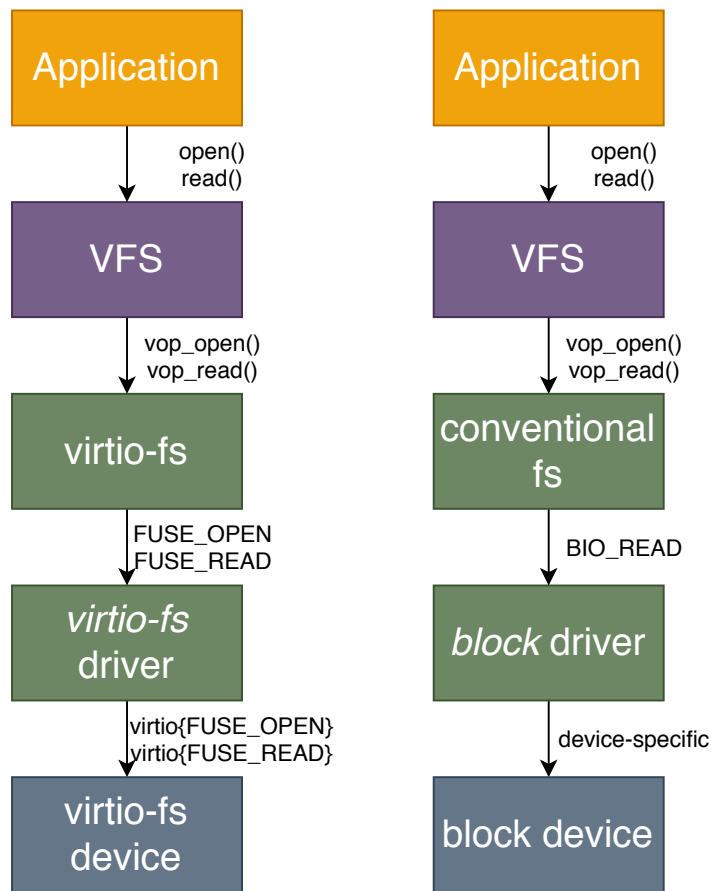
Application

open()
read()

VFS

vop_open()
vop_read()

virtio-fs

FUSE_OPEN
FUSE_READ

*virtio-fs* driver

virtio{FUSE_OPEN}
virtio{FUSE_READ}

virtio-fs device

Application

open()
read()

VFS

vop_open()
vop_read()

conventional fs

BIO_READ

*block* driver

device-specific

block device